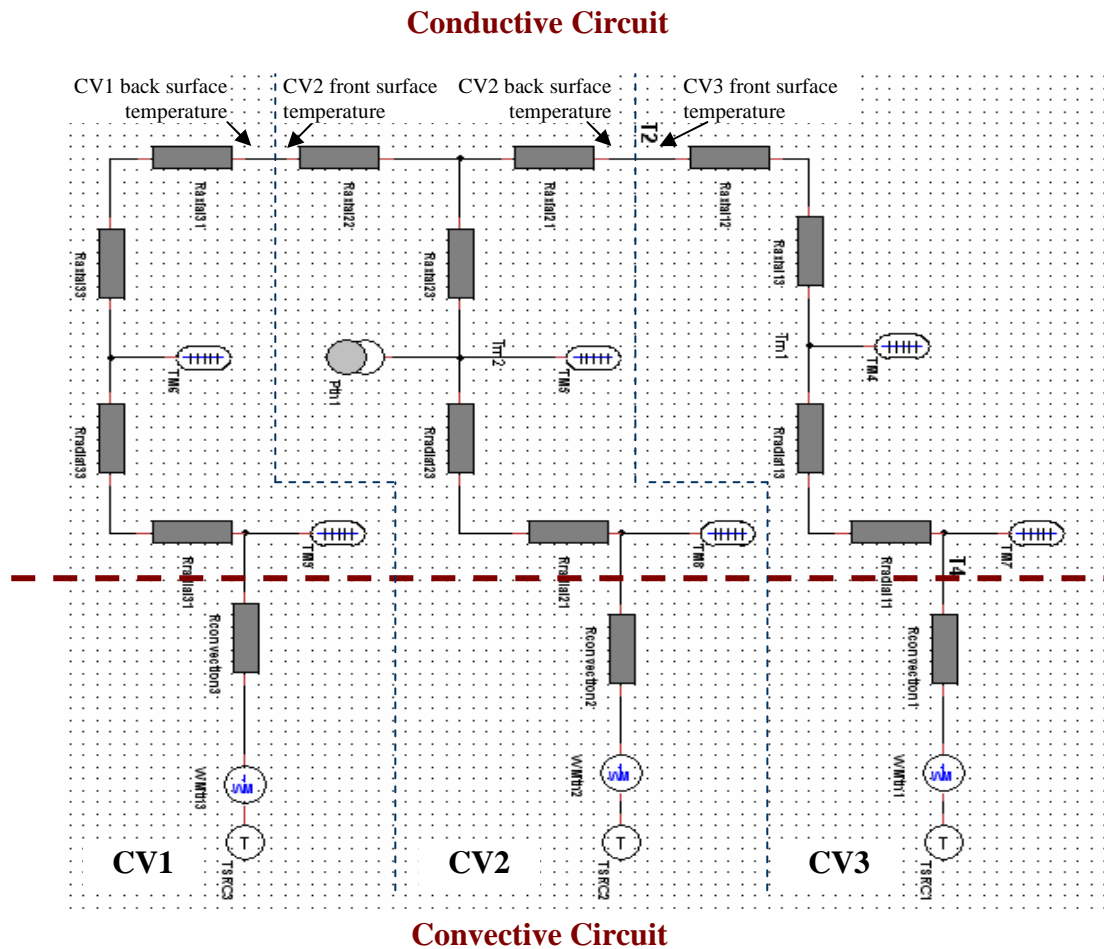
Conductive Circuit

CV1 back surface temperature

CV2 front surface temperature

CV2 back surface temperature

CV3 front surface temperature

T2

Raxial31

Raxial22

Raxial21

Raxial12

Raxial33

Raxial23

Raxial13

TM6

Phi1

Tm2

TM5

Tm1

TM4

Rradial33

Rradial23

Rradial13

Rradial31

TM9

Rradial21

TM8

Rradial11

T4

TM7

Rconvection3

Rconvection2

Rconvection1

WMTn3

WMTn2

WMTn1

T

T

T

TSRC3

TSRC2

TSRC1

CV1

CV2

CV3

Convective Circuit